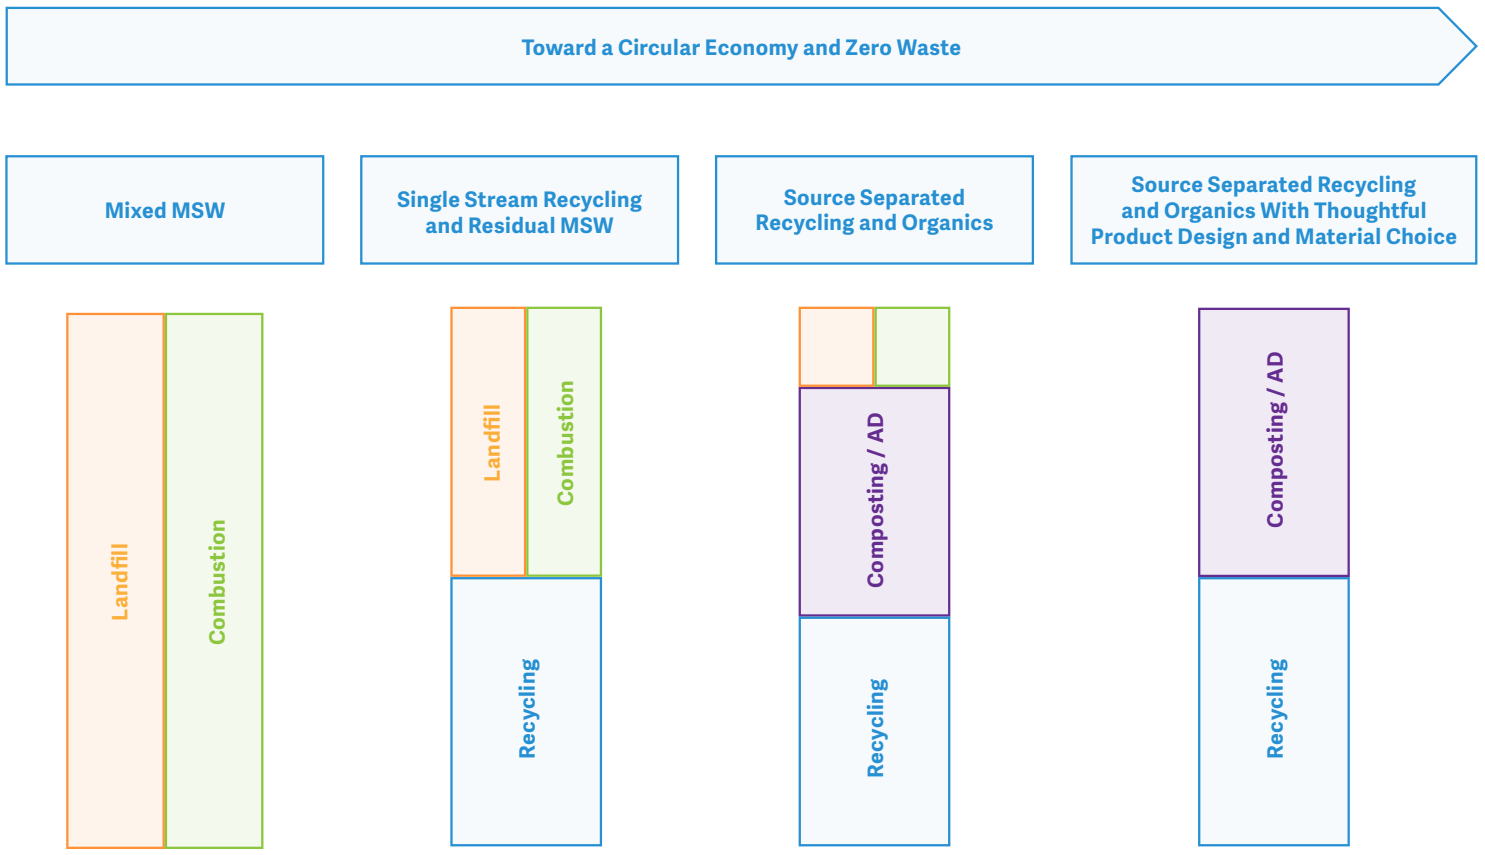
Toward a Circular Economy and Zero Waste

Mixed MSW

Single Stream Recycling and Residual MSW

Source Separated Recycling and Organics

Source Separated Recycling and Organics With Thoughtful Product Design and Material Choice

Landfill

Combustion

Landfill

Combustion

Recycling

Composting / AD

Recycling

Composting / AD

Recycling